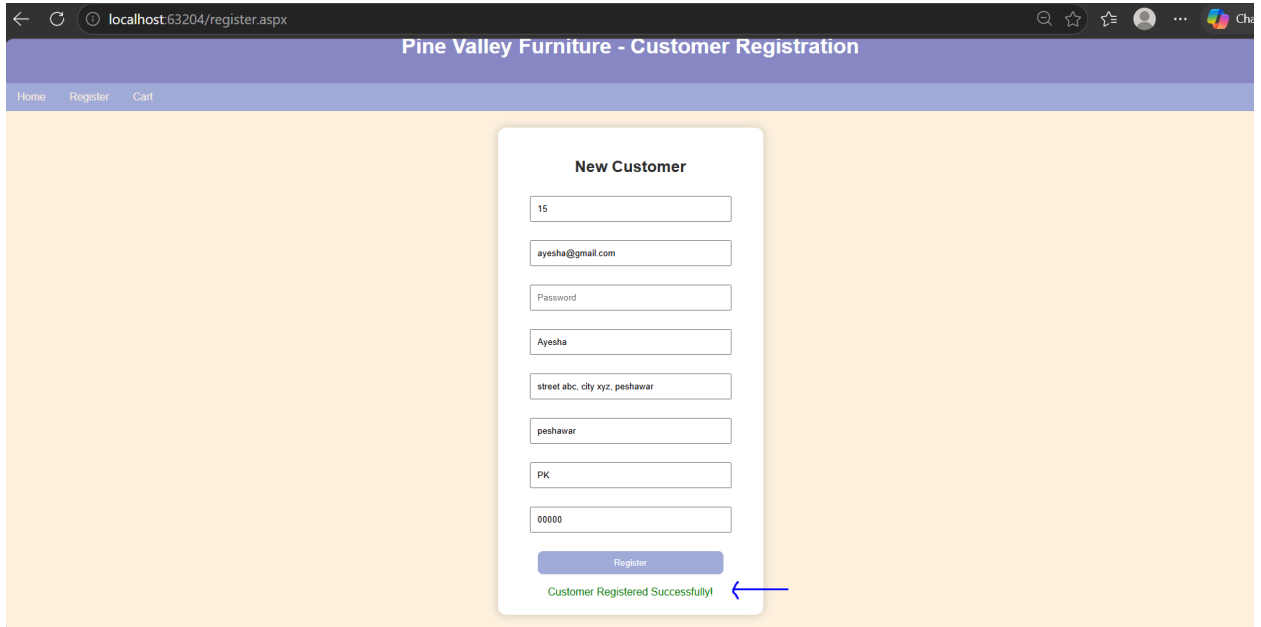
localhost:63204/register.aspx

Cha

Pine Valley Furniture - Customer Registration

Home Register Cart

New Customer

15

ayesha@gmail.com

Password

Ayesha

street abc, city xyz, peshawar

peshawar

PK

00000

Register

Customer Registered Successfully!